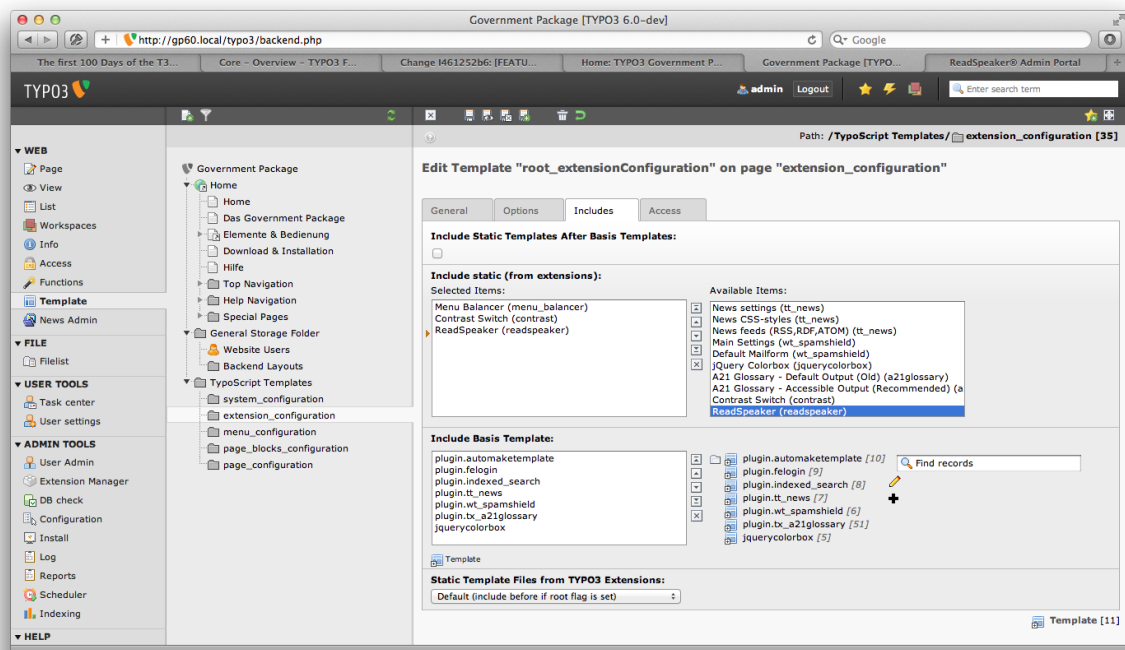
Government Package [TYPO3 6.0-dev]

http://gp60.local/typo3/backend.php

Google

The first 100 Days of the T3... | Core – Overview – TYPO3 F... | Change I461252b6: [FEATU... | Home: TYPO3 Government P... | Government Package [TYPO... | ReadSpeaker® Admin Portal

TYPO3

admin | Logout

Enter search term

Path: /TypoScript Templates/ extension_configuration [35]

WEB
Page
View
List
Workspaces
Info
Access
Functions
Template
News Admin

FILE
Filelist

USER TOOLS
Task center
User settings

ADMIN TOOLS
User Admin
Extension Manager
DB check
Configuration
Install
Log
Reports
Scheduler
Indexing

HELP

Government Package
Home
Home
Das Government Package
Elemente & Bedienung
Download & Installation
Hilfe
Top Navigation
Help Navigation
Special Pages
General Storage Folder
Website Users
Backend Layouts
TypoScript Templates
system_configuration
extension_configuration
menu_configuration
page_blocks_configuration
page_configuration

Edit Template "root_extensionConfiguration" on page "extension_configuration"

General | Options | Includes | Access

Include Static Templates After Basis Templates:

Include static (from extensions):

Selected Items:
Menu Balancer (menu_balancer)
Contrast Switch (contrast)
ReadSpeaker (readspeaker)

Available Items:
News settings (tt_news)
News CSS-styles (tt_news)
News feeds (RSS,RDF,ATOM) (tt_news)
Main Settings (wt_spamshield)
Default Mailform (wt_spamshield)
jQuery Colorbox (jquerycolorbox)
A21 Glossary - Default Output (Old) (a21glossary)
A21 Glossary - Accessible Output (Recommended) (a
Contrast Switch (contrast)
ReadSpeaker (readspeaker)

Include Basis Template:

plugin.automaketemplate
plugin.felogin
plugin.indexed_search
plugin.tt_news
plugin.wt_spamshield
plugin.tx_a21glossary
jquerycolorbox

plugin.automaketemplate [10]
plugin.felogin [9]
plugin.indexed_search [8]
plugin.tt_news [7]
plugin.wt_spamshield [6]
plugin.tx_a21glossary [51]
jquerycolorbox [5]

Find records

Template

Static Template Files from TYPO3 Extensions:

Default (include before if root flag is set)

Template [11]